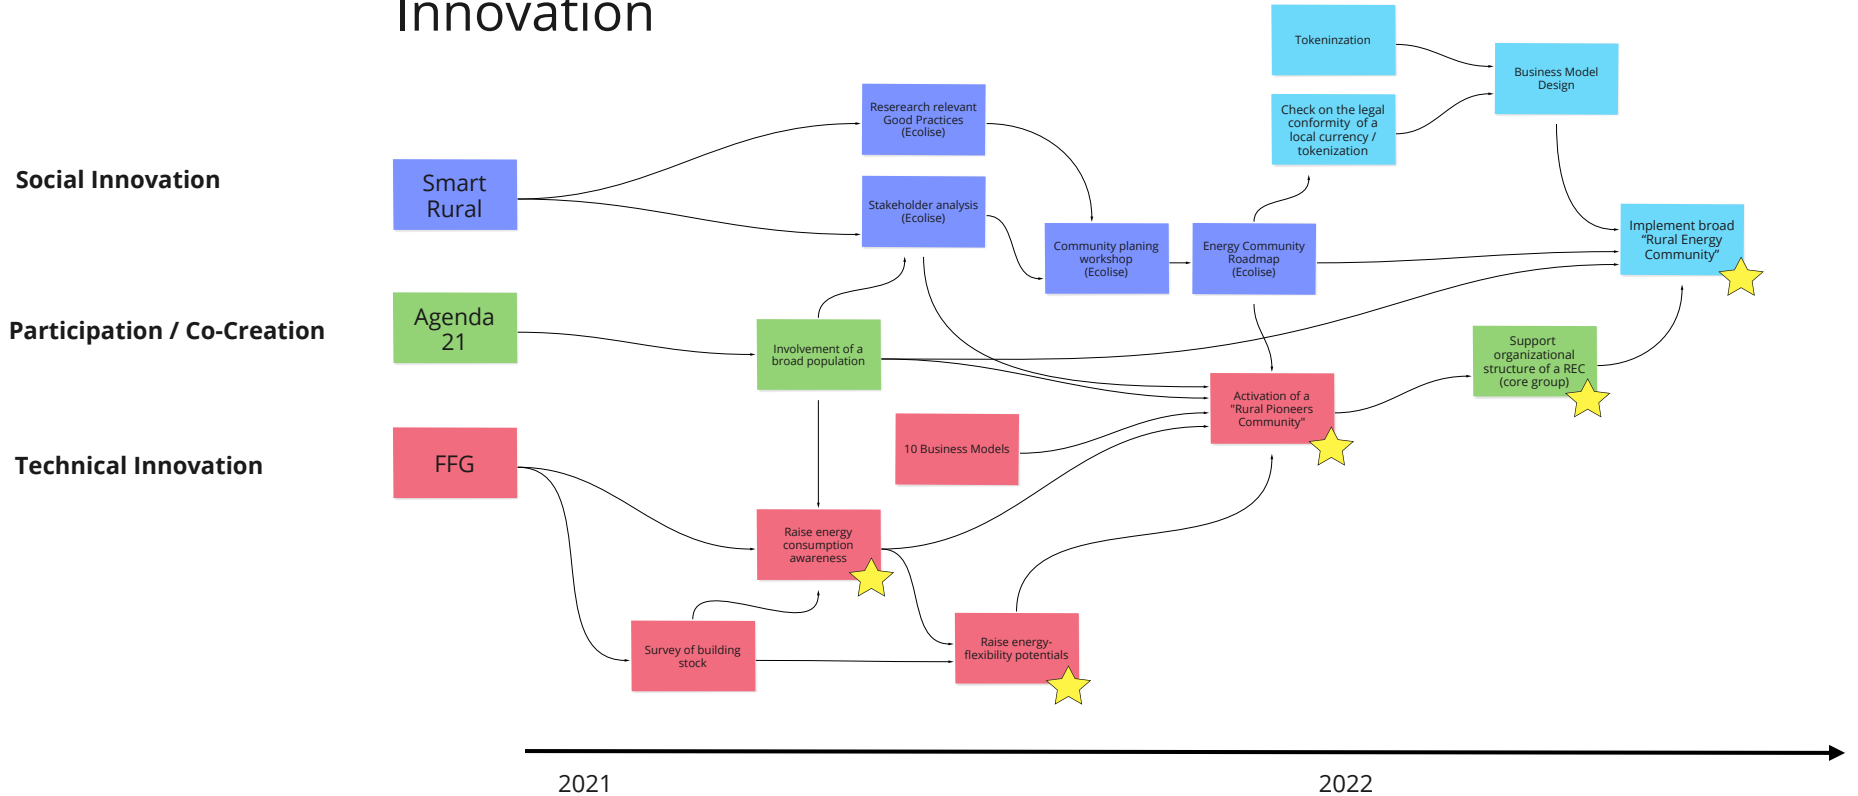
Innovation

Social Innovation

Participation / Co-Creation

Technical Innovation

Smart Rural

Agenda 21

FFG

Reserearch relevant Good Practices (Ecolise)

Stakeholder analysis (Ecolise)

Involvement of a broad population

10 Business Models

Raise energy consumption awareness

Survey of building stock

Raise energy-flexibility potentials

Community planing workshop (Ecolise)

Energy Community Roadmap (Ecolise)

Tokeninzation

Check on the legal conformity of a local currency / tokenization

Business Model Design

Implement broad "Rural Energy Community"

Activation of a "Rural Pioneers Community"

Support organizational structure of a REC (core group)

2021

2022